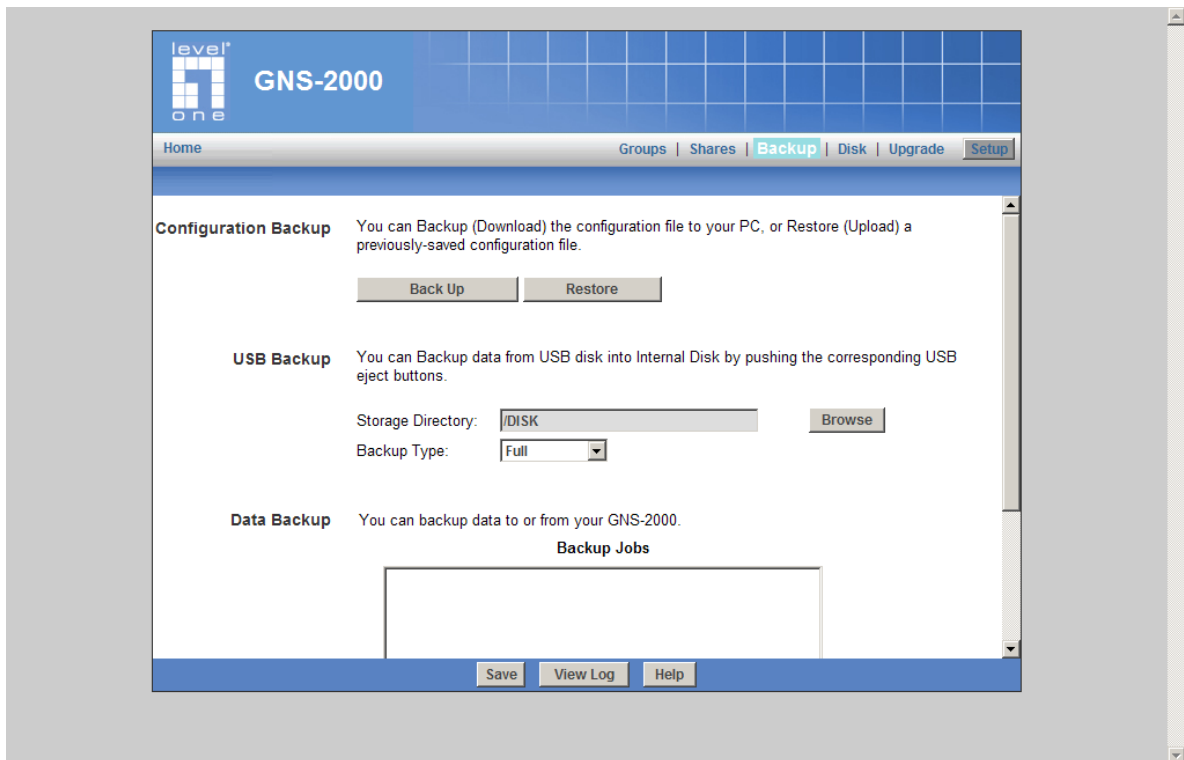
level one

GNS-2000

Home

Groups | Shares | Backup | Disk | Upgrade Setup

Configuration Backup

You can Backup (Download) the configuration file to your PC, or Restore (Upload) a previously-saved configuration file.

Back Up Restore

USB Backup

You can Backup data from USB disk into Internal Disk by pushing the corresponding USB eject buttons.

Storage Directory: /DISK Browse

Backup Type: Full

Data Backup

You can backup data to or from your GNS-2000.

Backup Jobs

Save View Log Help